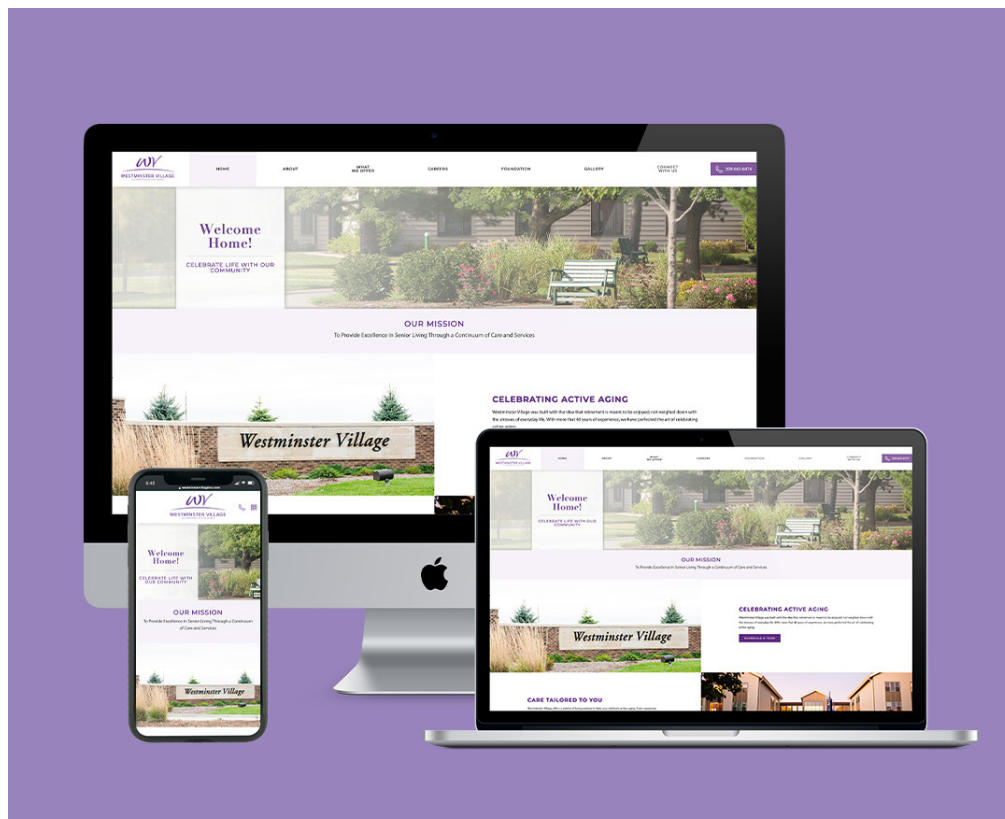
WV
WESTMINSTER VILLAGE

HOME
ABOUT
WHAT WE OFFER
CAREERS
FOUNDATION
GALLERY
CONNECT WITH US
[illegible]

Welcome Home!
CELEBRATE LIFE WITH OUR COMMUNITY

OUR MISSION
To Provide Excellence In Senior Living Through a Continuum of Care and Services

Westminster Village

CELEBRATING ACTIVE AGING
Westminster Village was built with the idea that retirement is meant to be enjoyed, not weighed down with the stresses of everyday life. With more than 40 years of experience, we have perfected the art of celebrating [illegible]

WV
WESTMINSTER VILLAGE
HOME
ABOUT
WHAT WE OFFER
CAREERS
FOUNDATION
GALLERY
CONNECT WITH US

Welcome Home!
CELEBRATE LIFE WITH OUR COMMUNITY

OUR MISSION
To Provide Excellence In Senior Living Through a Continuum of Care and Services

Westminster Village

CELEBRATING ACTIVE AGING
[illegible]
SCHEDULE A TOUR

CARE TAILORED TO YOU
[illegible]

WV
WESTMINSTER VILLAGE

Welcome Home!
CELEBRATE LIFE WITH OUR COMMUNITY

OUR MISSION
To Provide Excellence In Senior Living Through a Continuum of Care and Services

Westminster Village